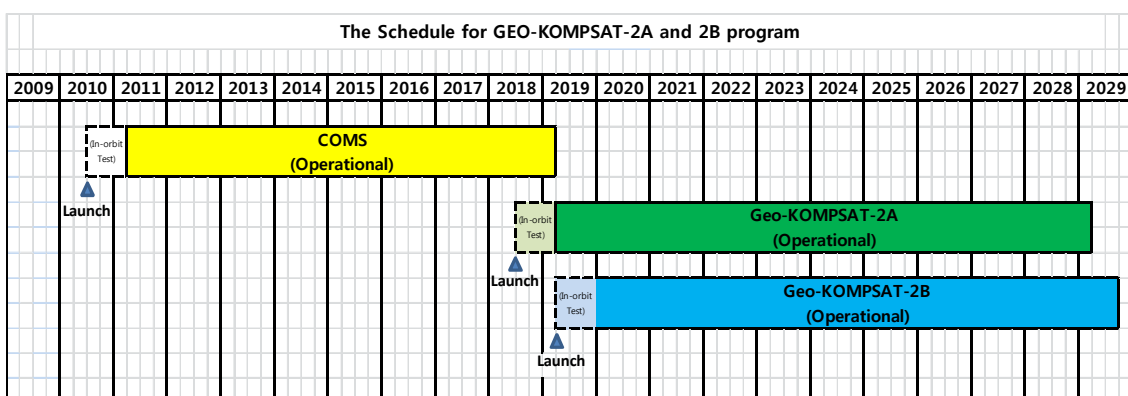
The Schedule for GEO-KOMPSAT-2A and 2B program

| 2009 | 2010 | 2011 | 2012 | 2013 | 2014 | 2015 | 2016 | 2017 | 2018 | 2019 | 2020 | 2021 | 2022 | 2023 | 2024 | 2025 | 2026 | 2027 | 2028 | 2029 |
|---|---|---|---|---|---|---|---|---|---|---|---|---|---|---|---|---|---|---|---|---|

(In-orbit Test)

COMS
(Operational)

Launch

(In-orbit Test)

Geo-KOMPSAT-2A
(Operational)

Launch

(In-orbit Test)

Geo-KOMPSAT-2B
(Operational)

Launch